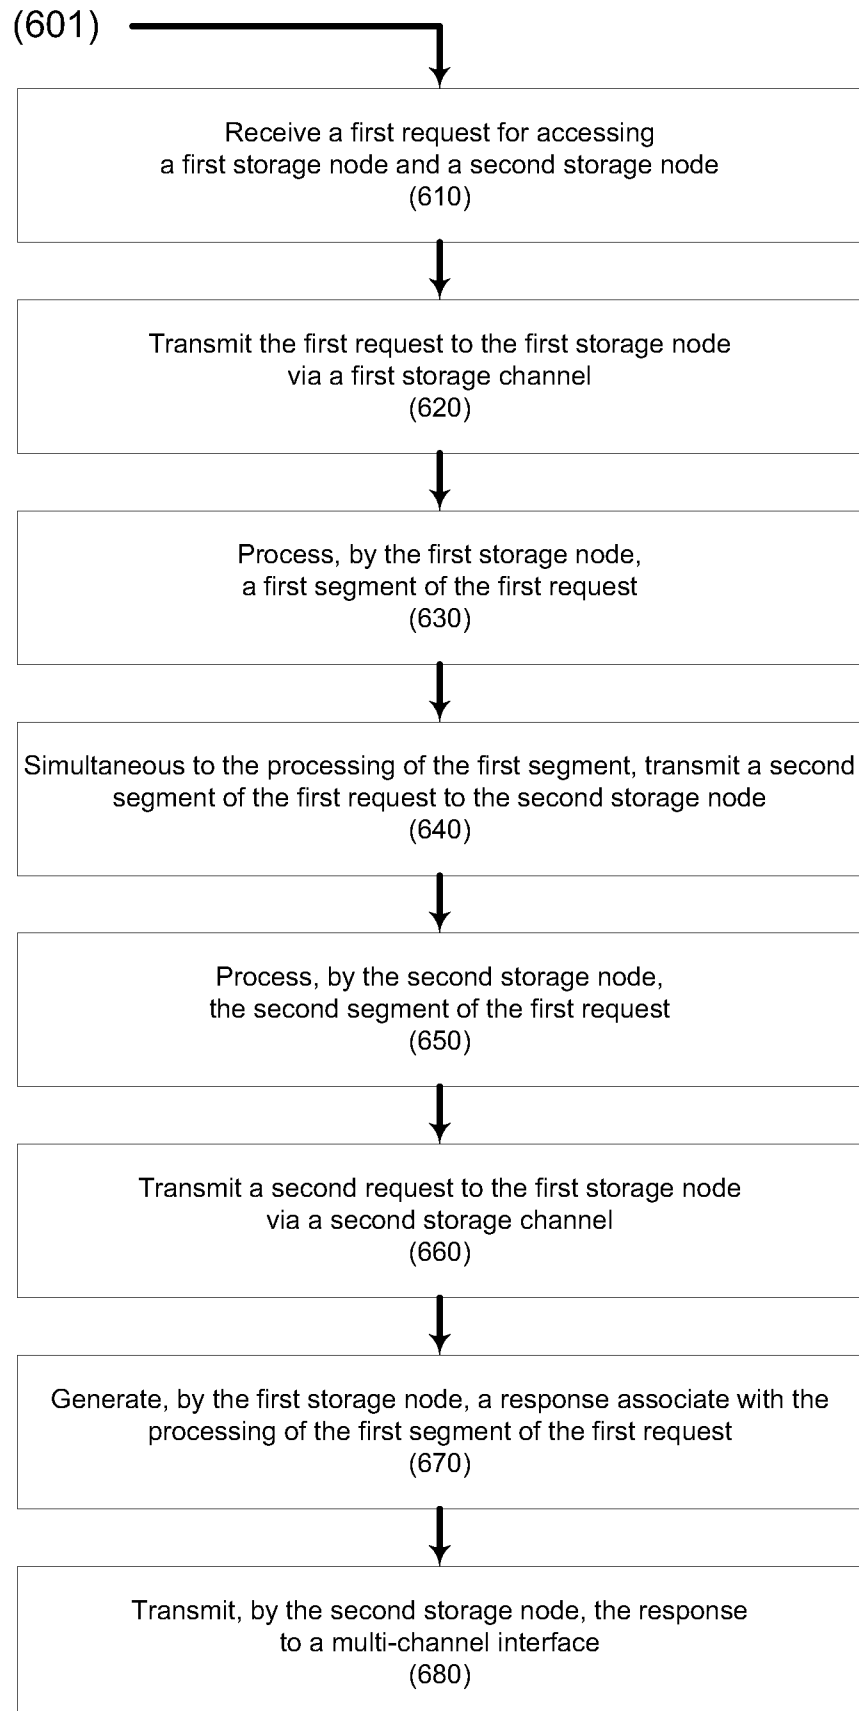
(601)

Receive a first request for accessing a first storage node and a second storage node
(610)

Transmit the first request to the first storage node via a first storage channel
(620)

Process, by the first storage node, a first segment of the first request
(630)

Simultaneous to the processing of the first segment, transmit a second segment of the first request to the second storage node
(640)

Process, by the second storage node, the second segment of the first request
(650)

Transmit a second request to the first storage node via a second storage channel
(660)

Generate, by the first storage node, a response associate with the processing of the first segment of the first request
(670)

Transmit, by the second storage node, the response to a multi-channel interface
(680)